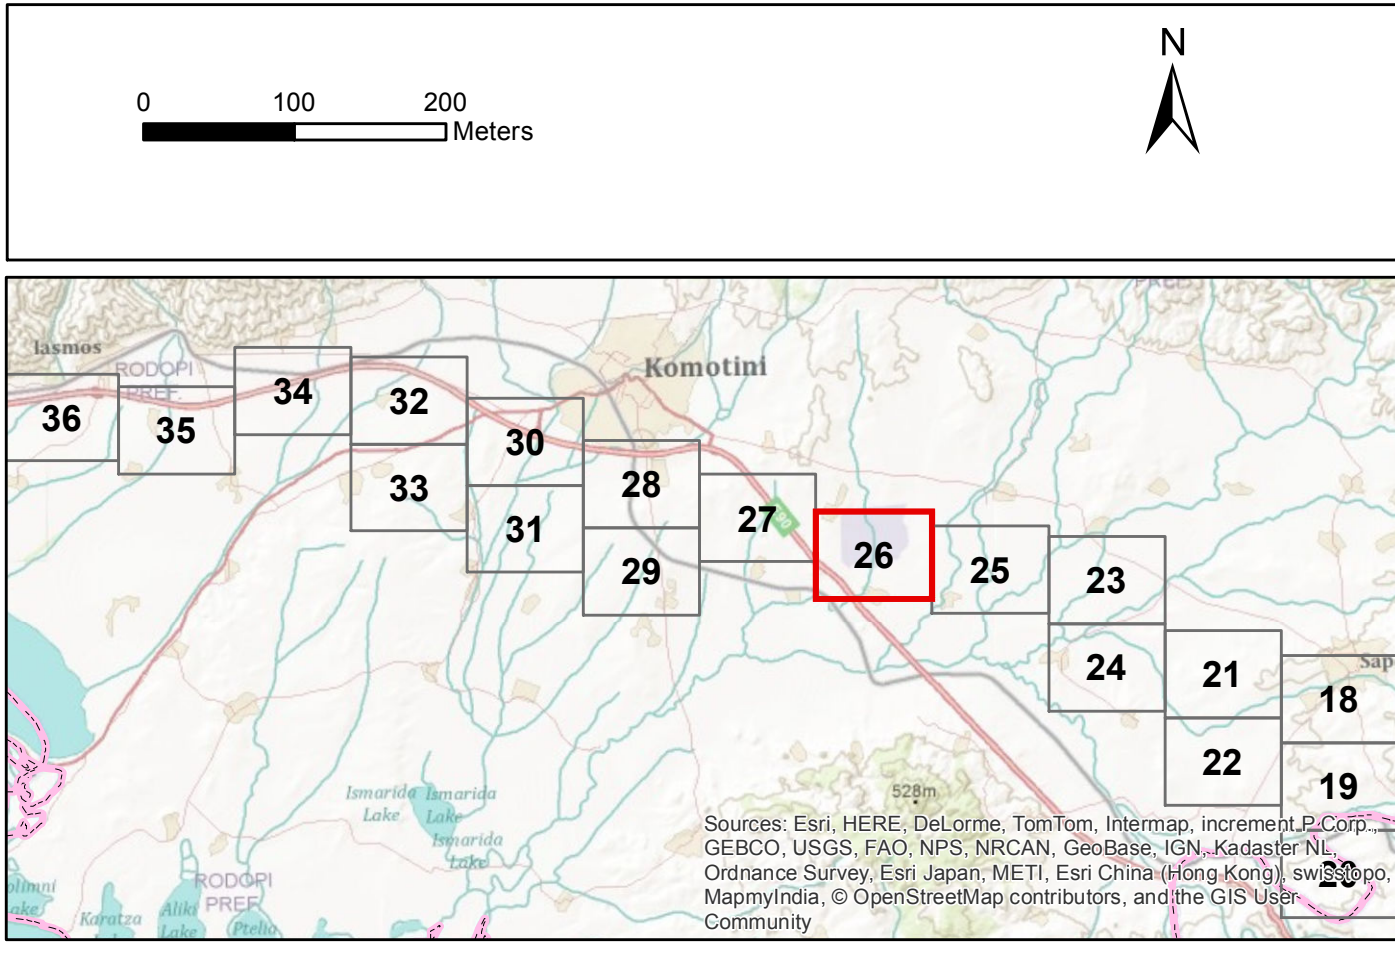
0 100 200
Meters

N

Iasmos
RODOPI PREF.
Komotini
Sap

36
35
34
32
33
30
31
28
29
27
26
25
23
24
21
22
18
19
20

528m

Ismarida Lake
Ismarida Lake
Ismarida Lake
RODOPI PREF.
Aliki Lake
Karatza
Ptelia
olimni Lake

Sources: Esri, HERE, DeLorme, TomTom, Intermap, increment P Corp., GEBCO, USGS, FAO, NPS, NRCAN, GeoBase, IGN, Kadaster NL, Ordnance Survey, Esri Japan, METI, Esri China (Hong Kong), swisstopo, MapmyIndia, © OpenStreetMap contributors, and the GIS User Community